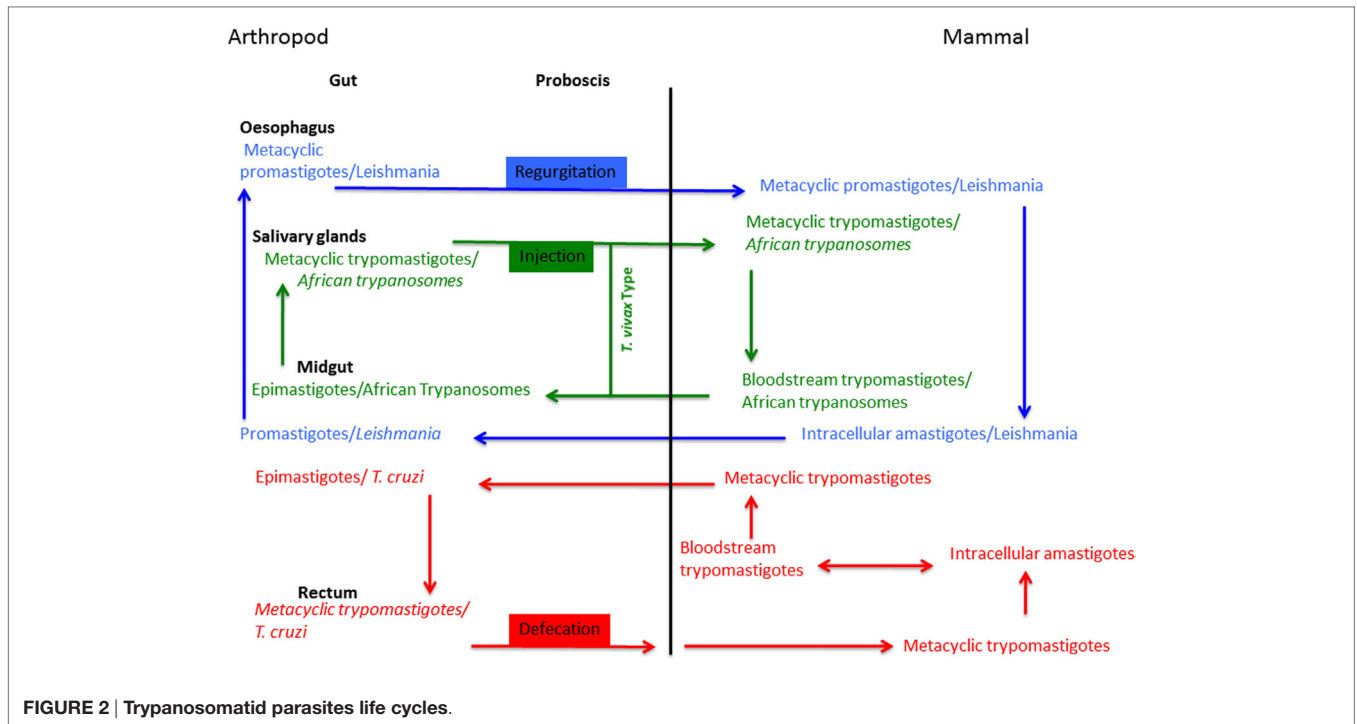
Arthropod

Mammal

Gut

Proboscis

Oesophagus
Metacyclic promastigotes/Leishmania

Regurgitation

Metacyclic promastigotes/Leishmania

Salivary glands
Metacyclic trypomastigotes/ *African trypanosomes*

Injection

Metacyclic trypomastigotes/ *African trypanosomes*

*T. vivax* Type

Midgut
Epimastigotes/African Trypanosomes

Bloodstream trypomastigotes/ African trypanosomes

Promastigotes/*Leishmania*

Intracellular amastigotes/Leishmania

Epimastigotes/ *T. cruzi*

Metacyclic trypomastigotes

Bloodstream trypomastigotes

Intracellular amastigotes

Rectum
*Metacyclic trypomastigotes/ T. cruzi*

Defecation

Metacyclic trypomastigotes

**FIGURE 2 | Trypanosomatid parasites life cycles.**